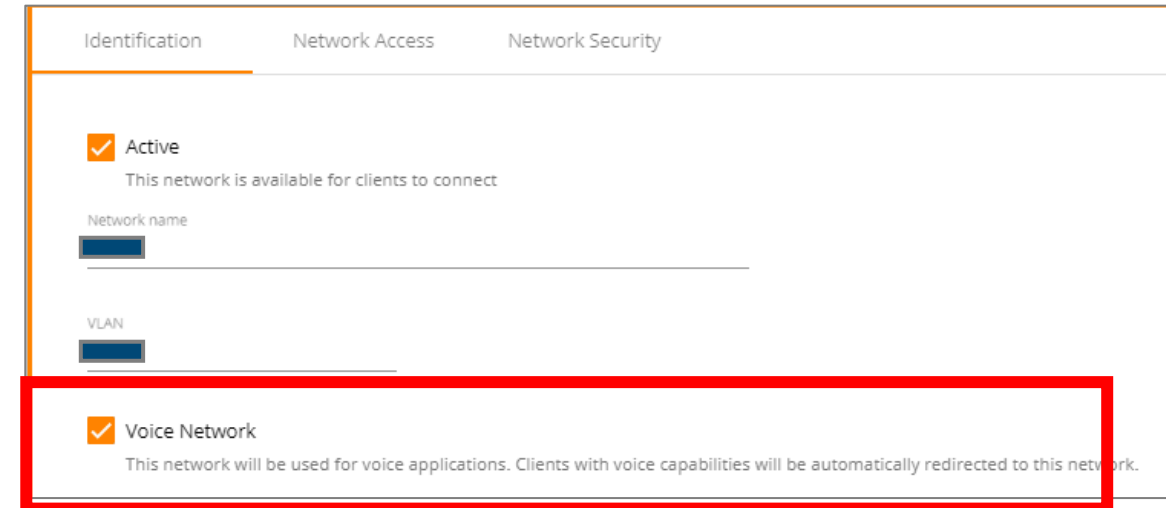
Identification Network Access Network Security

Active
This network is available for clients to connect

Network name

VLAN

Voice Network
This network will be used for voice applications. Clients with voice capabilities will be automatically redirected to this network.